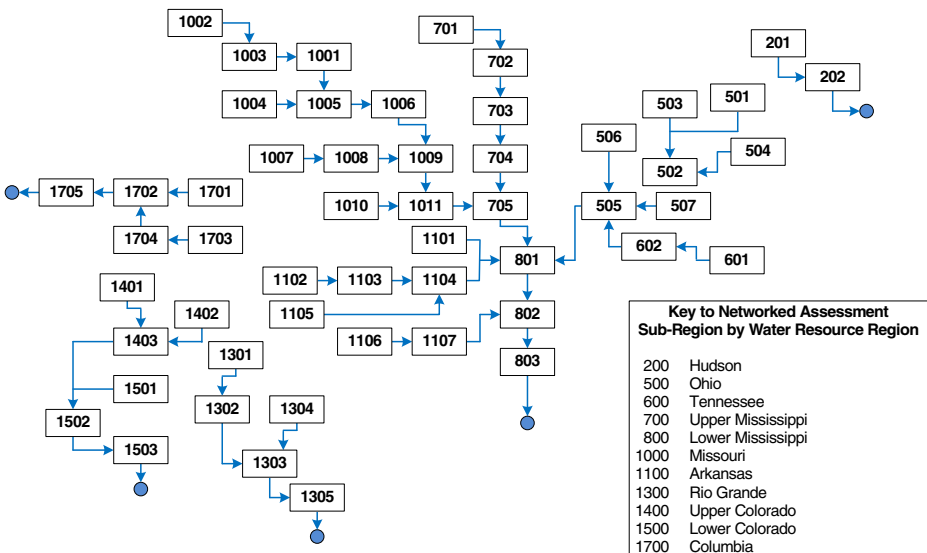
1002
1003
1001
1004
1005
1006
1007
1008
1009
1010
1011
701
702
703
704
705
201
202
503
501
502
504
506
505
507
602
601
1705
1702
1701
1704
1703
1101
1102
1103
1104
1105
801
802
1106
1107
803
1401
1402
1403
1501
1502
1503
1301
1302
1304
1303
1305

Key to Networked Assessment Sub-Region by Water Resource Region

| | |
|---|---|
| 200 | Hudson |
| 500 | Ohio |
| 600 | Tennessee |
| 700 | Upper Mississippi |
| 800 | Lower Mississippi |
| 1000 | Missouri |
| 1100 | Arkansas |
| 1300 | Rio Grande |
| 1400 | Upper Colorado |
| 1500 | Lower Colorado |
| 1700 | Columbia |